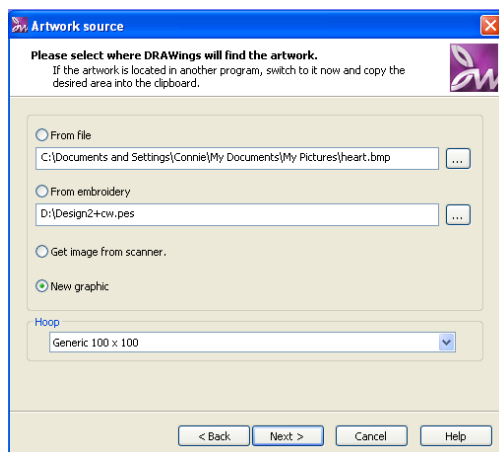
Artwork source

Please select where DRAWings will find the artwork.
If the artwork is located in another program, switch to it now and copy the desired area into the clipboard.

From file
C:\Documents and Settings\Connie\My Documents\My Pictures\heart.bmp
...

From embroidery
D:\Design2+cw.pes
...

Get image from scanner.

New graphic

Hoop
Generic 100 x 100

< Back
Next >
Cancel
Help